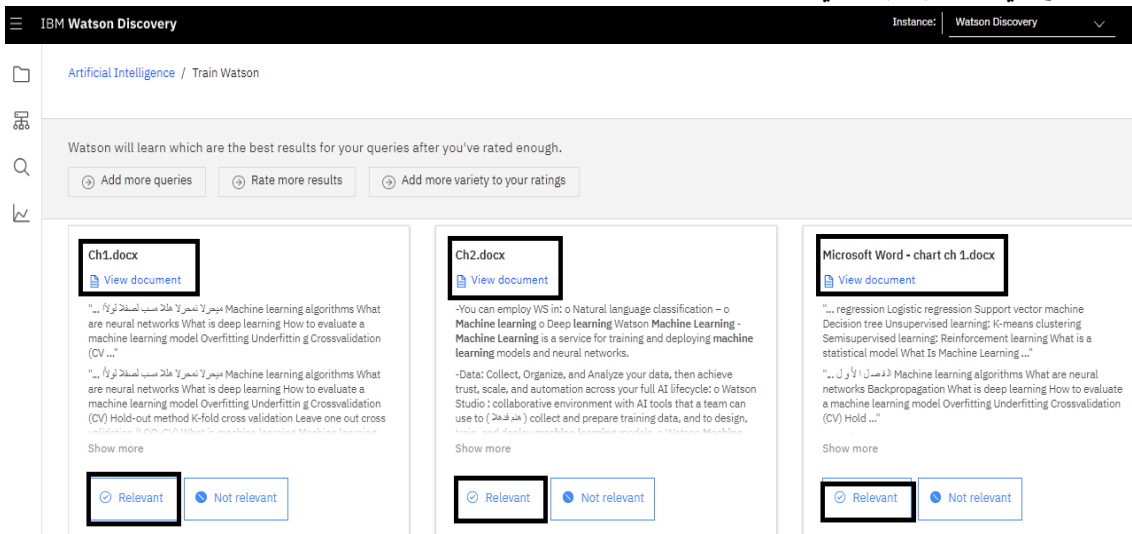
IBM Watson Discovery

Instance: Watson Discovery

Artificial Intelligence / Train Watson

Watson will learn which are the best results for your queries after you've rated enough.

Add more queries
Rate more results
Add more variety to your ratings

Ch1.docx
View document

"... ميحرلا نمحرلا هللا مسب لصفلا لولأا Machine learning algorithms What are neural networks What is deep learning How to evaluate a machine learning model Overfitting Underfittin g Crossvalidation (CV ..."

"... ميحرلا نمحرلا هللا مسب لصفلا لولأا Machine learning algorithms What are neural networks What is deep learning How to evaluate a machine learning model Overfitting Underfittin g Crossvalidation (CV) Hold-out method K-fold cross validation Leave one out cross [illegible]

Show more

Relevant
Not relevant

Ch2.docx
View document

-You can employ WS in: o Natural language classification – o Machine learning o Deep learning Watson Machine Learning - Machine Learning is a service for training and deploying machine learning models and neural networks.

-Data: Collect, Organize, and Analyze your data, then achieve trust, scale, and automation across your full AI lifecycle: o Watson Studio : collaborative environment with AI tools that a team can use to ( عمج ةقدلا ) collect and prepare training data, and to design, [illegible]

Show more

Relevant
Not relevant

Microsoft Word - chart ch 1.docx
View document

"... regression Logistic regression Support vector machine Decision tree Unsupervised learning: K-means clustering Semisupervised learning: Reinforcement learning What is a statistical model What Is Machine Learning ..."

"... الفصل الأول Machine learning algorithms What are neural networks Backpropagation What is deep learning How to evaluate a machine learning model Overfitting Underfitting Crossvalidation (CV) Hold ..."

Show more

Relevant
Not relevant